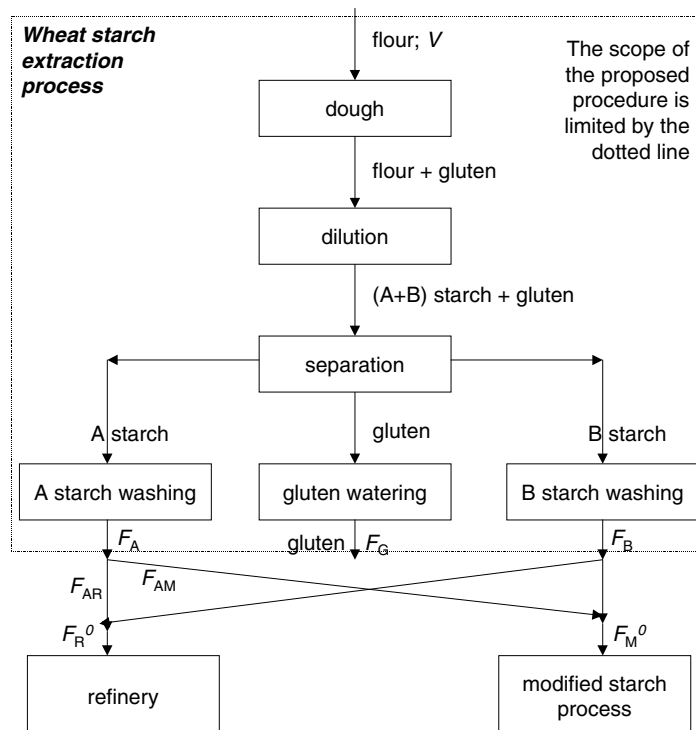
Wheat starch extraction process

flour; $V$

The scope of the proposed procedure is limited by the dotted line

dough

flour + gluten

dilution

(A+B) starch + gluten

separation

A starch

gluten

B starch

A starch washing

gluten watering

B starch washing

$F_{A}$

gluten $F_{G}$

$F_{B}$

$F_{AR}$

$F_{AM}$

$F_{R}^{0}$

$F_{M}^{0}$

refinery

modified starch process